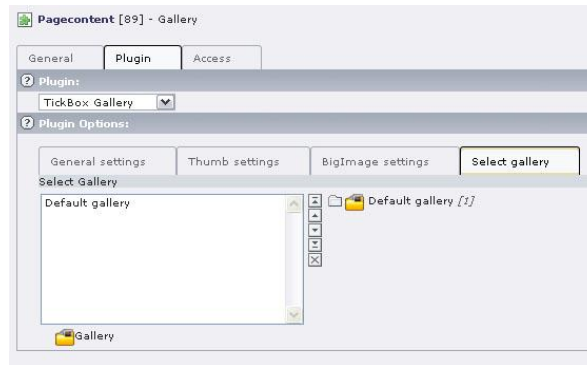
Pagecontent [89] - Gallery

General | Plugin | Access

Plugin:

TickBox Gallery

Plugin Options:

General settings | Thumb settings | BigImage settings | Select gallery

Select Gallery

Default gallery

Default gallery [1]

Gallery